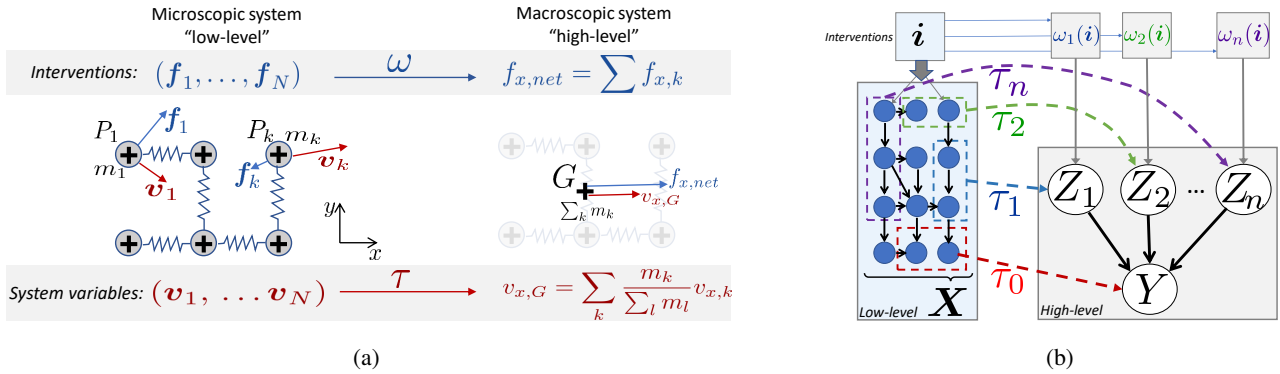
Microscopic system
"low-level"

Macroscopic system
"high-level"

Interventions: $(\boldsymbol{f}_1, \ldots, \boldsymbol{f}_N)$ $\omega$ $f_{x,net} = \sum f_{x,k}$

$P_1$ $\boldsymbol{f}_1$ $m_1$ $\boldsymbol{v}_1$ $P_k$ $m_k$ $\boldsymbol{v}_k$ $\boldsymbol{f}_k$

$y$ $x$

$G$ $f_{x,net}$ $\sum_k m_k$ $v_{x,G}$

System variables: $(\boldsymbol{v}_1, \ \ldots \boldsymbol{v}_N)$ $\tau$ $v_{x,G} = \sum_k \frac{m_k}{\sum_l m_l} v_{x,k}$

(a)

Interventions $\boldsymbol{i}$ $\omega_1(\boldsymbol{i})$ $\omega_2(\boldsymbol{i})$ $\omega_n(\boldsymbol{i})$

$\tau_n$ $\tau_2$ $\tau_1$ $\tau_0$

$Z_1$ $Z_2$ ... $Z_n$

$Y$

Low-level $\boldsymbol{X}$

High-level

(b)